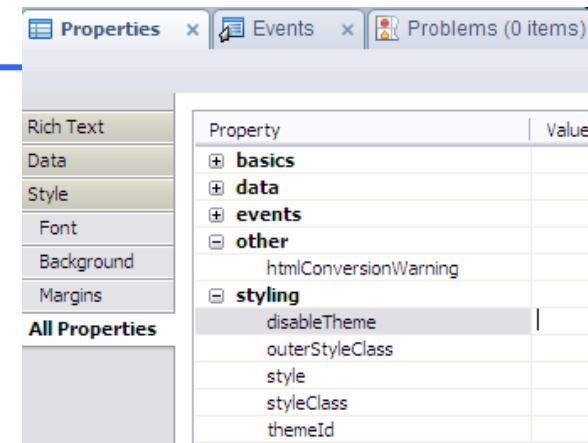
Properties × Events × Problems (0 items)

Rich Text
Data
Style
Font
Background
Margins
All Properties

| Property | Value |
|---|---|
| ⊞ basics | |
| ⊞ data | |
| ⊞ events | |
| ⊟ other | |
| htmlConversionWarning | |
| ⊟ styling | |
| disableTheme | |
| outerStyleClass | |
| style | |
| styleClass | |
| themeId | |